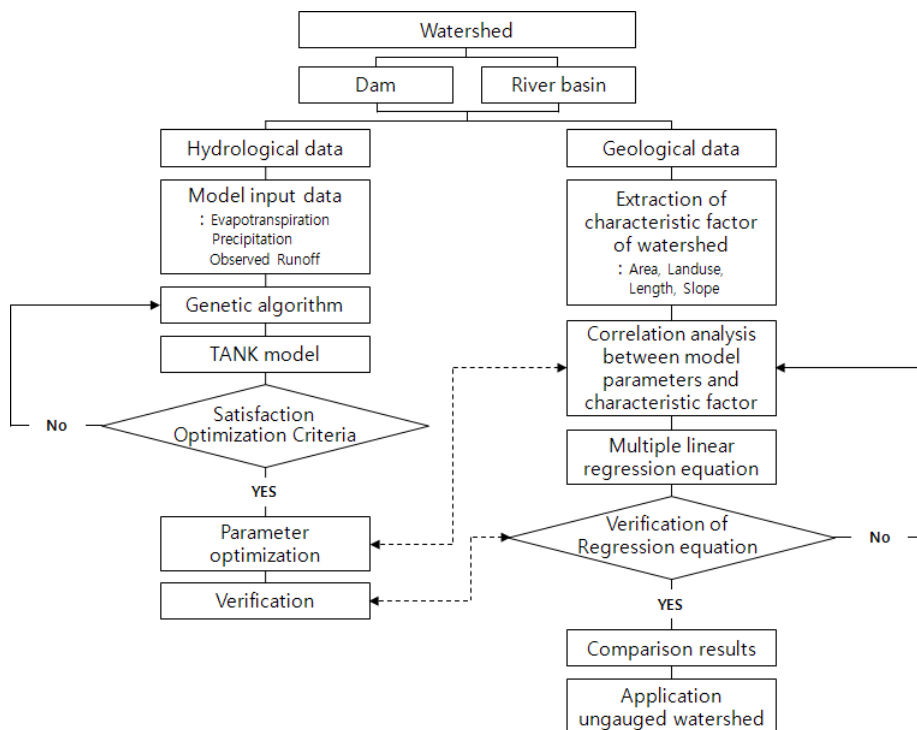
Watershed

Dam

River basin

Hydrological data

Model input data
: Evapotranspiration
Precipitation
Observed Runoff

Genetic algorithm

TANK model

Satisfaction Optimization Criteria

No

YES

Parameter optimization

Verification

Geological data

Extraction of characteristic factor of watershed
: Area, Landuse, Length, Slope

Correlation analysis between model parameters and characteristic factor

Multiple linear regression equation

Verification of Regression equation

No

YES

Comparison results

Application ungauged watershed